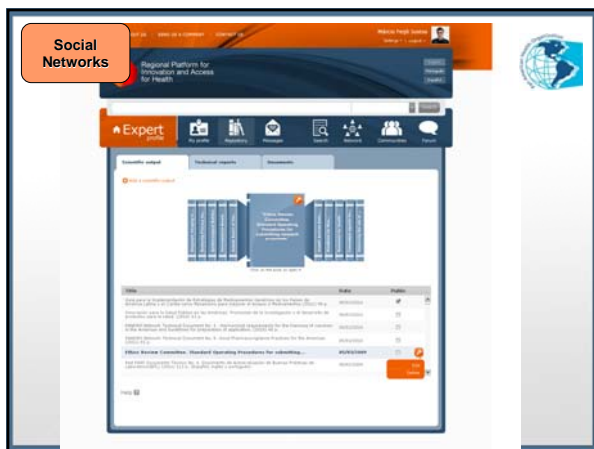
Social Networks

Regional Platform for Innovation and Access for Health

Expert profile

My profile

Repository

Messages

Search

Network

Communities

Forum

Scientific output

Technical reports

Documents

Title

Date

Public

Ethics Review Committee. Standard Operating Procedures for submitting...

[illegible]

Edit

Delete

Help